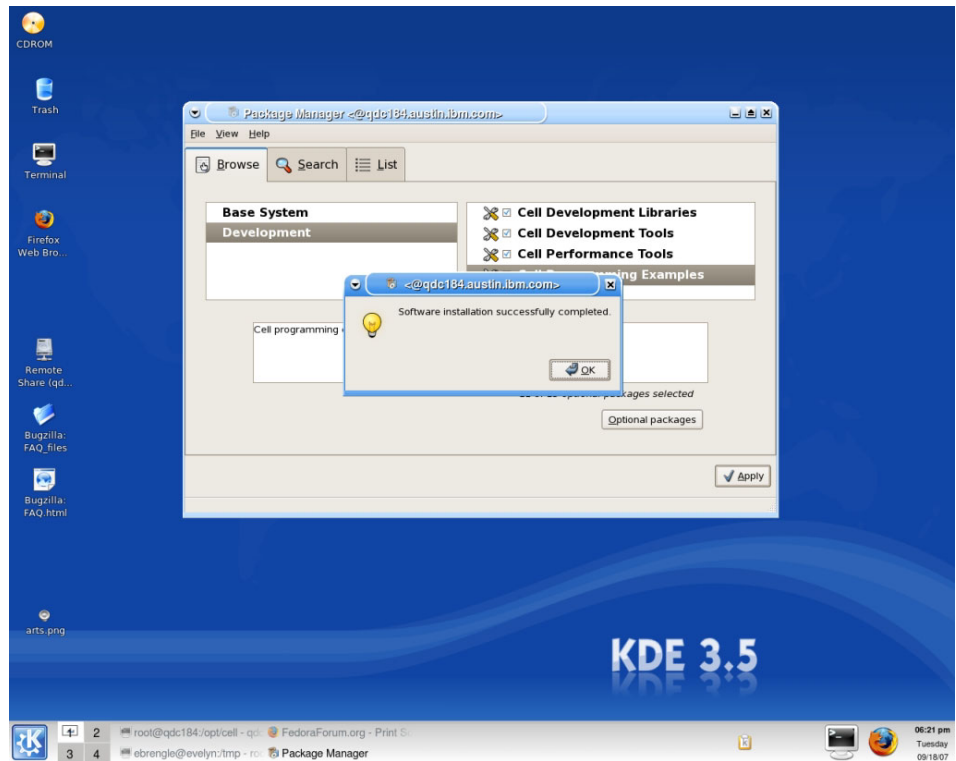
CDROM

Trash

Terminal

Firefox Web Bro...

Remote Share (qd...

Bugzilla: FAQ_files

Bugzilla: FAQ.html

arts.png

Package Manager <@qdc184.austin.ibm.com>

File View Help

Browse Search List

Base System
Development

Cell Development Libraries
Cell Development Tools
Cell Performance Tools
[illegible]ing Examples

Cell programming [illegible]

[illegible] packages selected

Optional packages

Apply

<@qdc184.austin.ibm.com>

Software installation successfully completed.

OK

KDE 3.5

1 2 3 4

root@qdc184:/opt/cell - qd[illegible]
FedoraForum.org - Print S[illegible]
ebrengle@evelyn:/tmp - ro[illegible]
Package Manager

06:21 pm
Tuesday
09/18/07